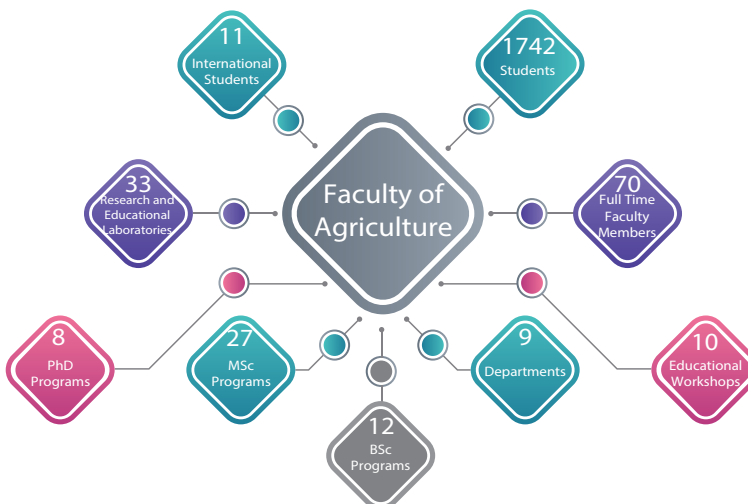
11
International Students

1742
Students

33
Research and Educational Laboratories

Faculty of Agriculture

70
Full Time Faculty Members

8
PhD Programs

27
MSc Programs

9
Departments

10
Educational Workshops

12
BSc Programs